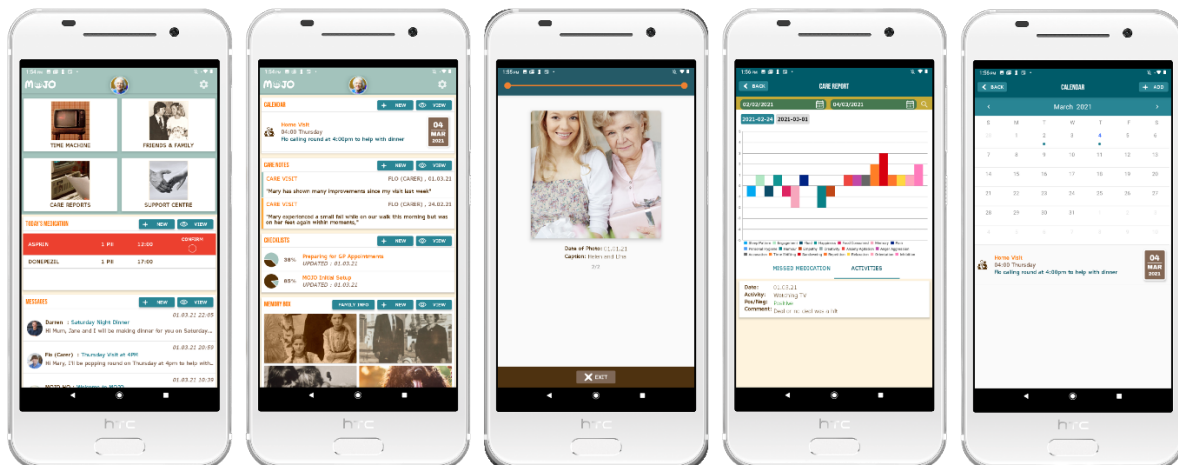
MOJO

TIME MACHINE

FRIENDS & FAMILY

CARE REPORTS

SUPPORT CENTRE

TODAY'S MEDICATION

+ NEW

VIEW

ASPIRIN 1 PE 12:00 CONFIRM

DONEPEZIL 1 PE 17:00

MESSAGES

+ NEW

VIEW

01.03.21 22:05

Darren : Saturday Night Dinner

Hi Mum, Jane and I will be making dinner for you on Saturday...

01.03.21 20:59

Flo (Carer) : Thursday Visit at 4PM

Hi Mary, I'll be popping round on Thursday at 4pm to help with...

01.03.21 19:59

MOJO INO : Welcome to MOJO

hTC

MOJO

CALENDAR

+ NEW

VIEW

Home Visit

04:00 Thursday

Flo calling round at 4:00pm to help with dinner

04 MAR 2021

CARE NOTES

+ NEW

VIEW

CARE VISIT FLO (CARER) , 01.03.21

"Mary has shown many improvements since my visit last week"

CARE VISIT FLO (CARER) , 24.02.21

"Mary experienced a small fall while on our walk this morning but was on her feet again within moments."

CHECKLISTS

+ NEW

VIEW

38% Preparing for GP Appointments UPDATED : 01.03.21

65% MOJO Initial Setup UPDATED : 01.03.21

MEMORY BOX

FAMILY INFO

+ NEW

VIEW

hTC

Date of Photo: 01.01.21

Caption: Helen and I the

2/2

EXIT

hTC

BACK

CARE REPORT

02/02/2021

04/03/2021

2021-02-24

2021-03-01

MISSED MEDICATION

ACTIVITIES

Date: 01.03.21

Activity: Watching TV

Pos/Neg: Positive

Comment: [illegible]

hTC

BACK

CALENDAR

+ ADD

March 2021

S M T W T F S

28 1 2 3 4 5 6

7 8 9 10 11 12 13

14 15 16 17 18 19 20

21 22 23 24 25 26 27

28 29 30 31 1 2 3

4 5 6 7 8 9 10

Home Visit

04:00 Thursday

Flo calling round at 4:00pm to help with dinner

04 MAR 2021

hTC